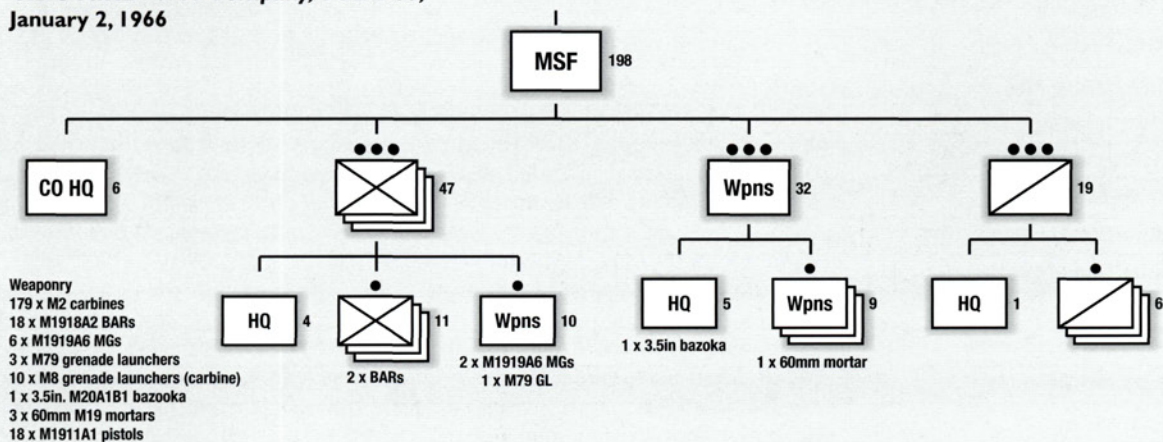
January 2, 1966

MSF 198

CO HQ 6

47

Wpns 32

19

HQ 4

11

2 x BARs

Wpns 10

2 x M1919A6 MGs
1 x M79 GL

HQ 5

1 x 3.5in bazoka

Wpns 9

1 x 60mm mortar

HQ 1

6

Weaponry
179 x M2 carbines
18 x M1918A2 BARs
6 x M1919A6 MGs
3 x M79 grenade launchers
10 x M8 grenade launchers (carbine)
1 x 3.5in. M20A1B1 bazooka
3 x 60mm M19 mortars
18 x M1911A1 pistols